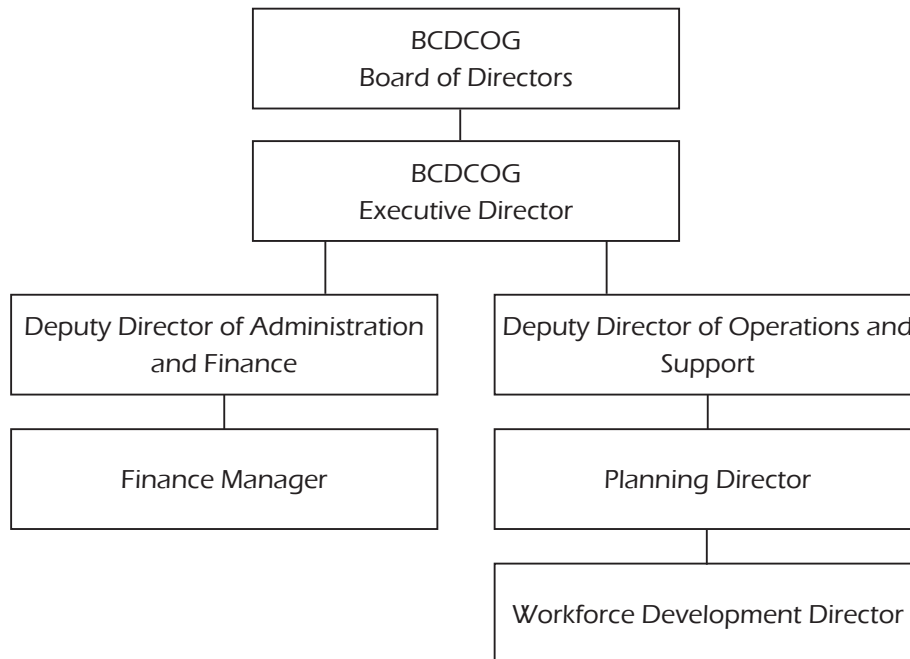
BCDCOG
Board of Directors

BCDCOG
Executive Director

Deputy Director of Administration and Finance

Deputy Director of Operations and Support

Finance Manager

Planning Director

Workforce Development Director